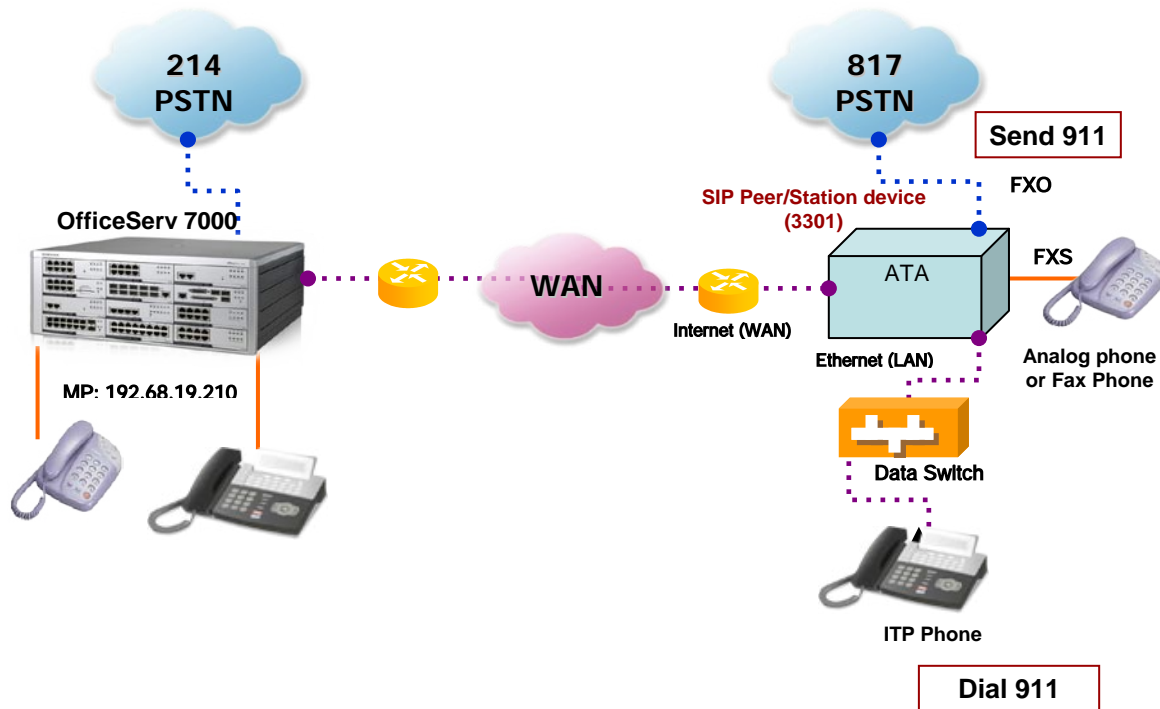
214
PSTN

817
PSTN

Send 911

FXO

SIP Peer/Station device
(3301)

OfficeServ 7000

WAN

ATA

FXS

Internet (WAN)

Ethernet (LAN)

Analog phone
or Fax Phone

MP: 192.68.19.210

Data Switch

ITP Phone

Dial 911